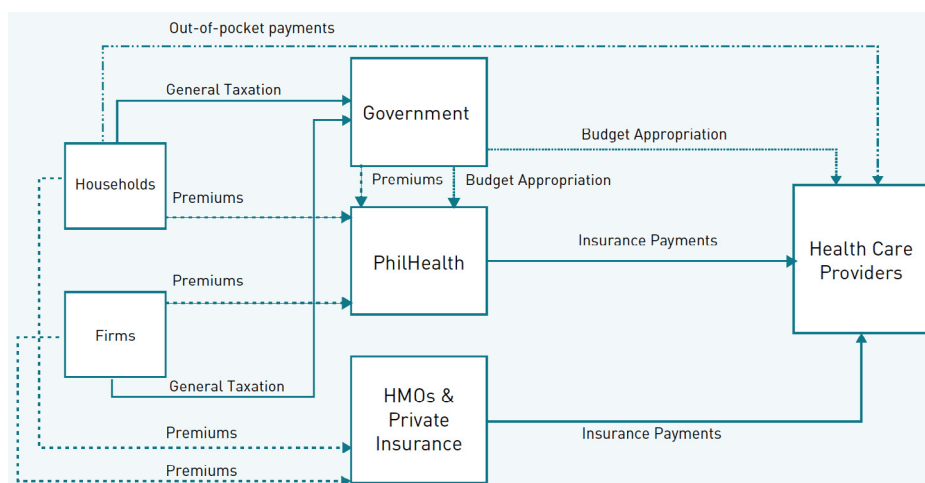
Out-of-pocket payments

General Taxation

Government

Budget Appropriation

Households

Premiums

Premiums

Budget Appropriation

Health Care Providers

Insurance Payments

PhilHealth

Premiums

Firms

General Taxation

HMOs & Private Insurance

Premiums

Insurance Payments

Premiums